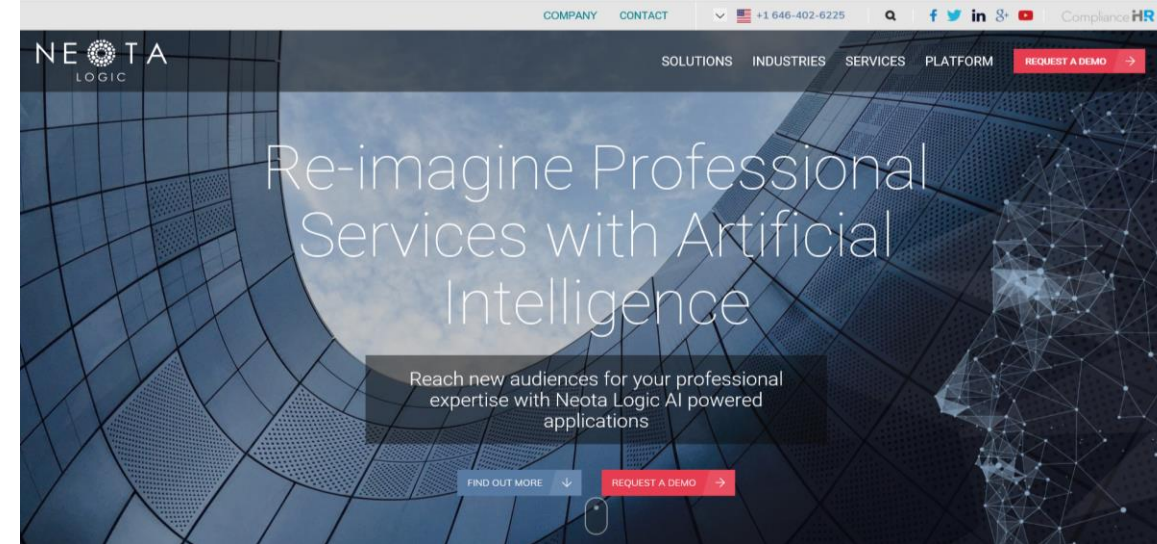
COMPANY CONTACT +1 646-402-6225 ComplianceHR

NEOTA LOGIC

SOLUTIONS INDUSTRIES SERVICES PLATFORM REQUEST A DEMO

Re-imagine Professional Services with Artificial Intelligence

Reach new audiences for your professional expertise with Neota Logic AI powered applications

FIND OUT MORE REQUEST A DEMO